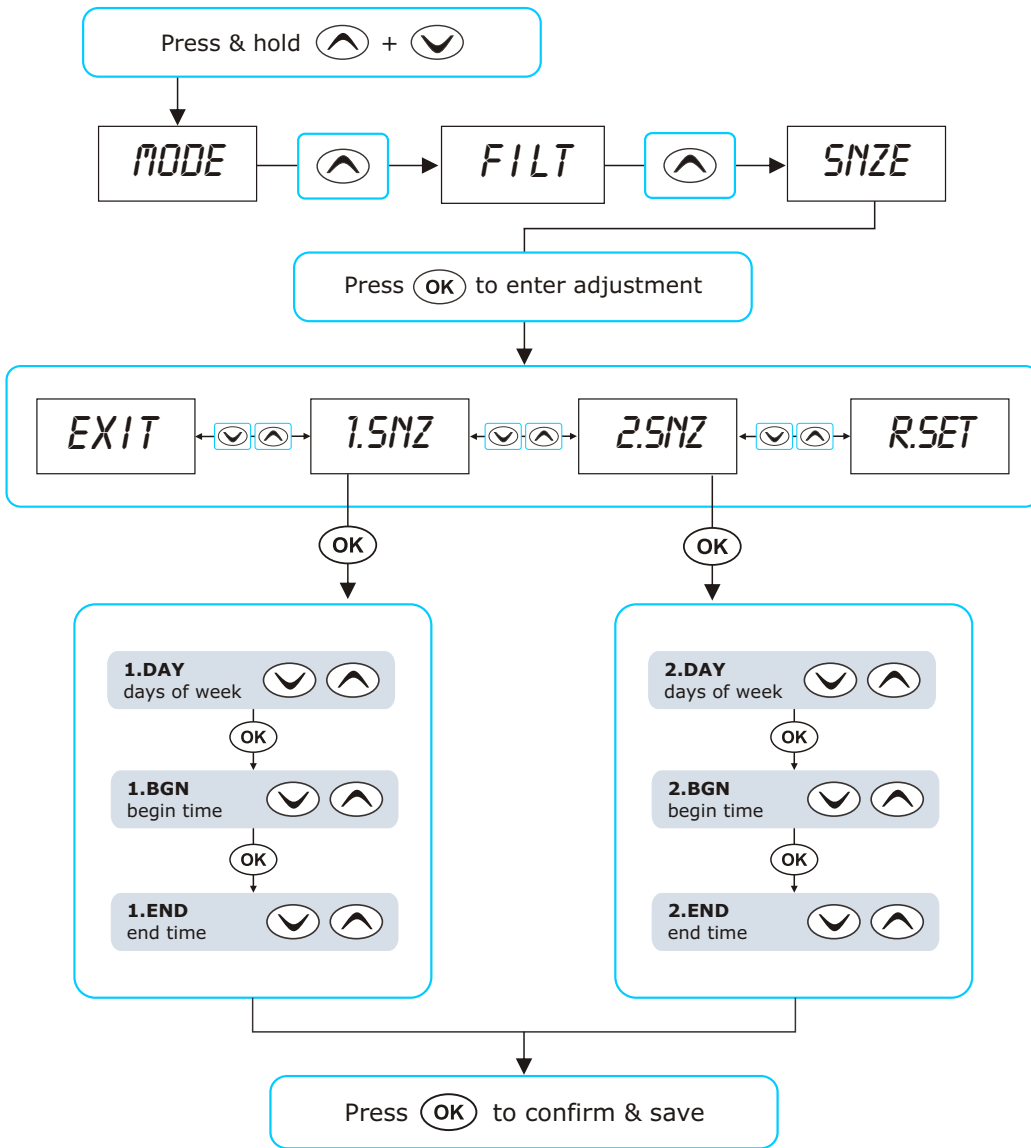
Press & hold +

MODE

FILT

SNZE

Press OK to enter adjustment

EXIT

1.SNZ

2.SNZ

R.SET

OK

OK

1.DAY
days of week

OK

1.BGN
begin time

OK

1.END
end time

2.DAY
days of week

OK

2.BGN
begin time

OK

2.END
end time

Press OK to confirm & save